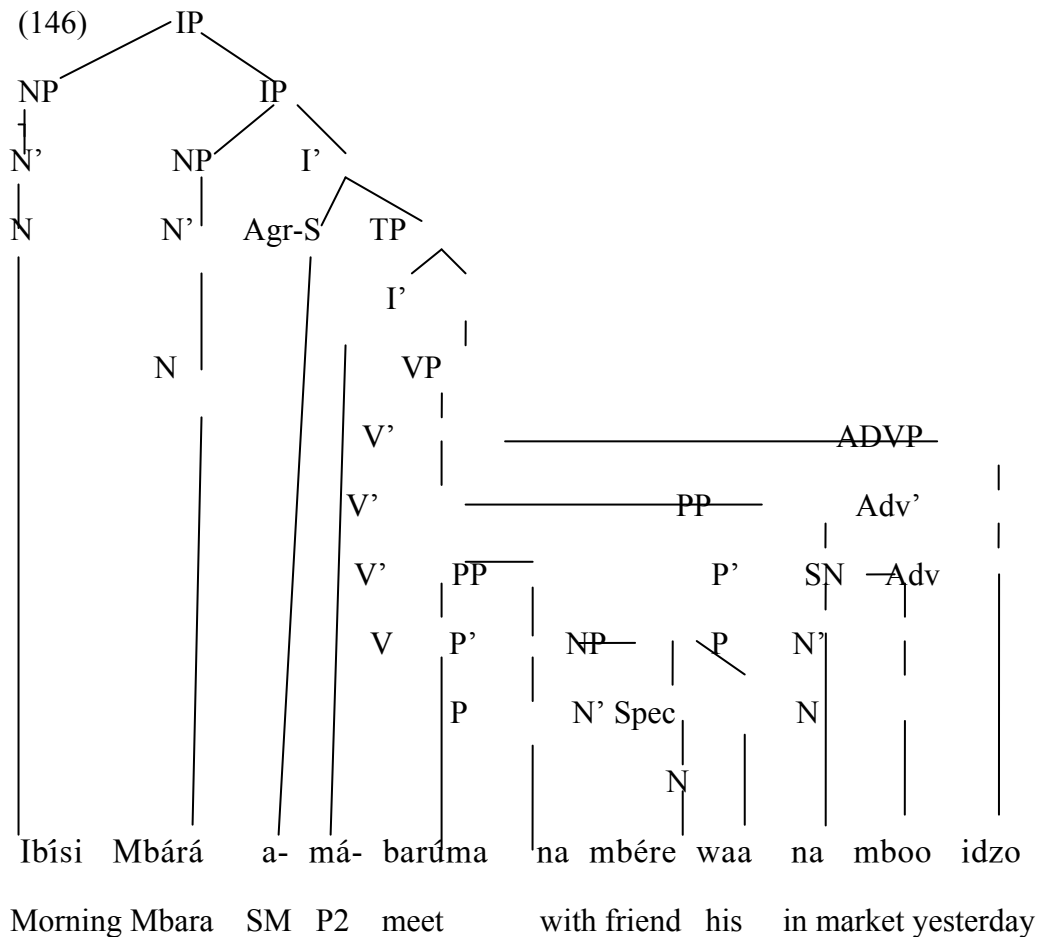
(146) IP

NP IP

N' NP I'

N N' Agr-S TP

I'

N VP

V' ADVP

V' PP Adv'

V' PP P' SN Adv

V P' NP P N'

P N' Spec N

N

Ibísi Mbárá a- má- baruma na mbére waa na mboo idzo

Morning Mbara SM P2 meet with friend his in market yesterday